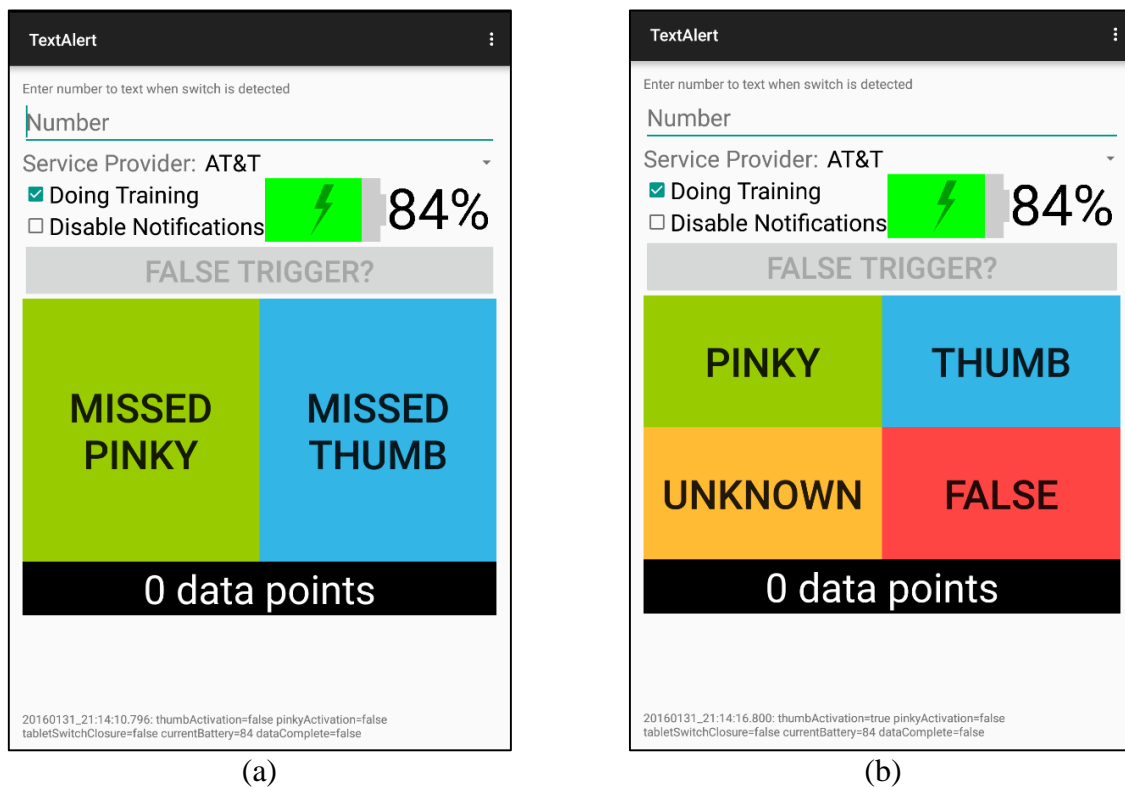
TextAlert

Enter number to text when switch is detected

Number

Service Provider: AT&T

☑ Doing Training

☐ Disable Notifications

84%

FALSE TRIGGER?

| MISSED PINKY | MISSED THUMB |
|---|---|

0 data points

20160131_21:14:10.796: thumbActivation=false pinkyActivation=false tabletSwitchClosure=false currentBattery=84 dataComplete=false

(a)

TextAlert

Enter number to text when switch is detected

Number

Service Provider: AT&T

☑ Doing Training

☐ Disable Notifications

84%

FALSE TRIGGER?

| PINKY | THUMB |
|---|---|
| UNKNOWN | FALSE |

0 data points

20160131_21:14:16.800: thumbActivation=true pinkyActivation=false tabletSwitchClosure=false currentBattery=84 dataComplete=false

(b)